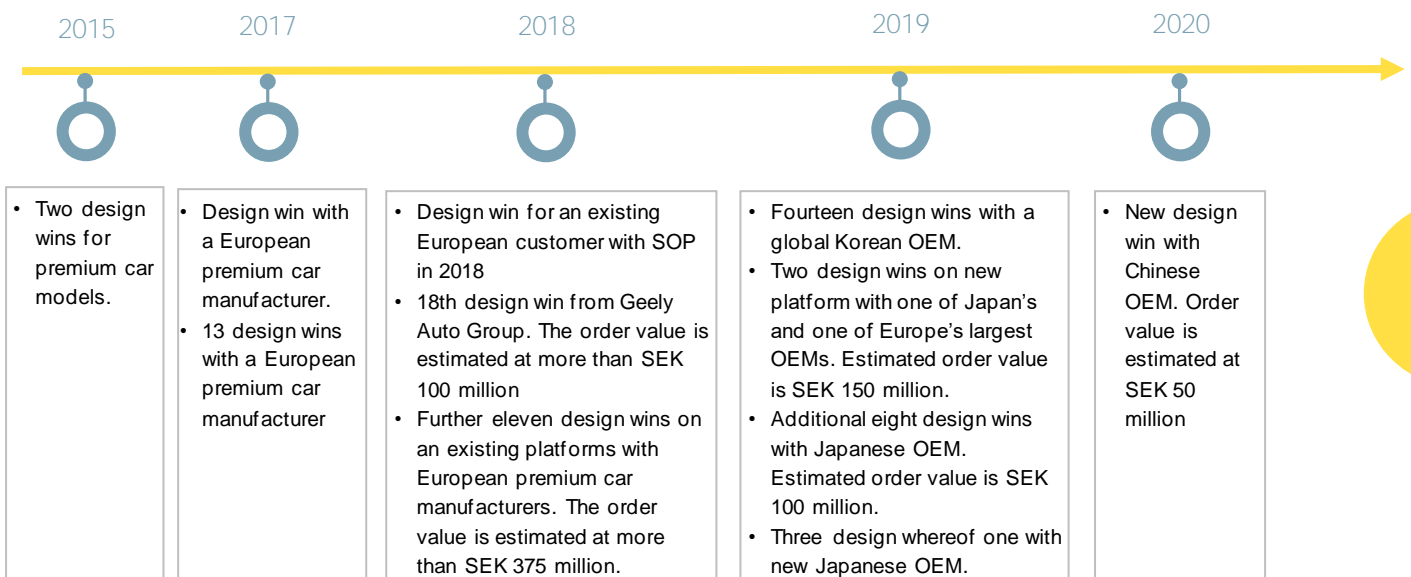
2015

2017

2018

2019

2020

• Two design wins for premium car models.

• Design win with a European premium car manufacturer.
• 13 design wins with a European premium car manufacturer

• Design win for an existing European customer with SOP in 2018
• 18th design win from Geely Auto Group. The order value is estimated at more than SEK 100 million
• Further eleven design wins on an existing platforms with European premium car manufacturers. The order value is estimated at more than SEK 375 million.

• Fourteen design wins with a global Korean OEM.
• Two design wins on new platform with one of Japan's and one of Europe's largest OEMs. Estimated order value is SEK 150 million.
• Additional eight design wins with Japanese OEM. Estimated order value is SEK 100 million.
• Three design whereof one with new Japanese OEM.

• New design win with Chinese OEM. Order value is estimated at SEK 50 million